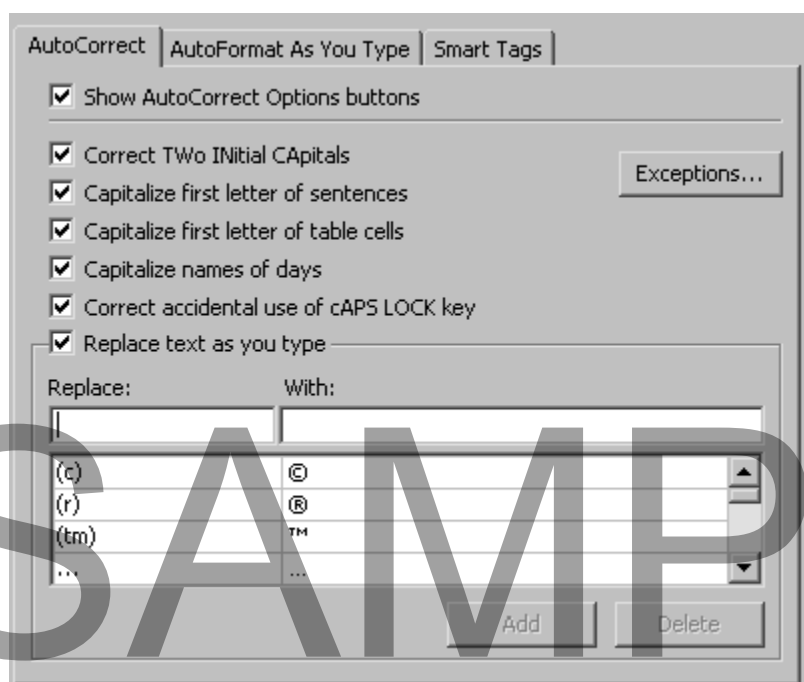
AutoCorrect | AutoFormat As You Type | Smart Tags

☑ Show AutoCorrect Options buttons

☑ Correct TWo INitial CApitals
☑ Capitalize first letter of sentences
☑ Capitalize first letter of table cells
☑ Capitalize names of days
☑ Correct accidental use of cAPS LOCK key

Exceptions...

☑ Replace text as you type

Replace: With:

| Replace | With |
|---|---|
| (c) | © |
| (r) | ® |
| (tm) | ™ |
| ... | ... |

Add Delete

SAMP